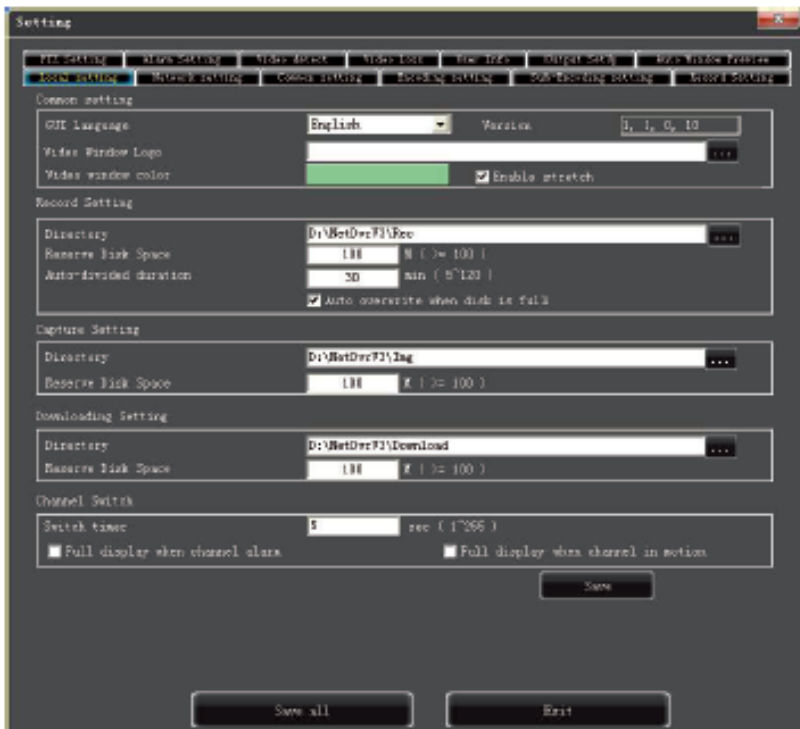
Setting

PTZ Setting | Alarm Setting | Video detect | Video Lost | User Info | Output Sets | Auto Window Preview
Local Setting | Network setting | Common setting | Encoding setting | SUB-Encoding setting | Record Setting

Common setting
GUI Language English
Version 1, 1, 0, 10
Video Window Logo ...
Video window color
Enable stretch

Record Setting
Directory D:\NetDvrV3\Rec ...
Reserve Disk Space 100 M ( >= 100 )
Auto-divided duration 30 min ( 5~120 )
Auto overwrite when disk is full

Capture Setting
Directory D:\NetDvrV3\Img ...
Reserve Disk Space 100 M ( >= 100 )

Downloading Setting
Directory D:\NetDvrV3\Download ...
Reserve Disk Space 100 M ( >= 100 )

Channel Switch
Switch timer 5 sec ( 1~255 )
Full display when channel alarm
Full display when channel in motion

Save

Save all
Exit